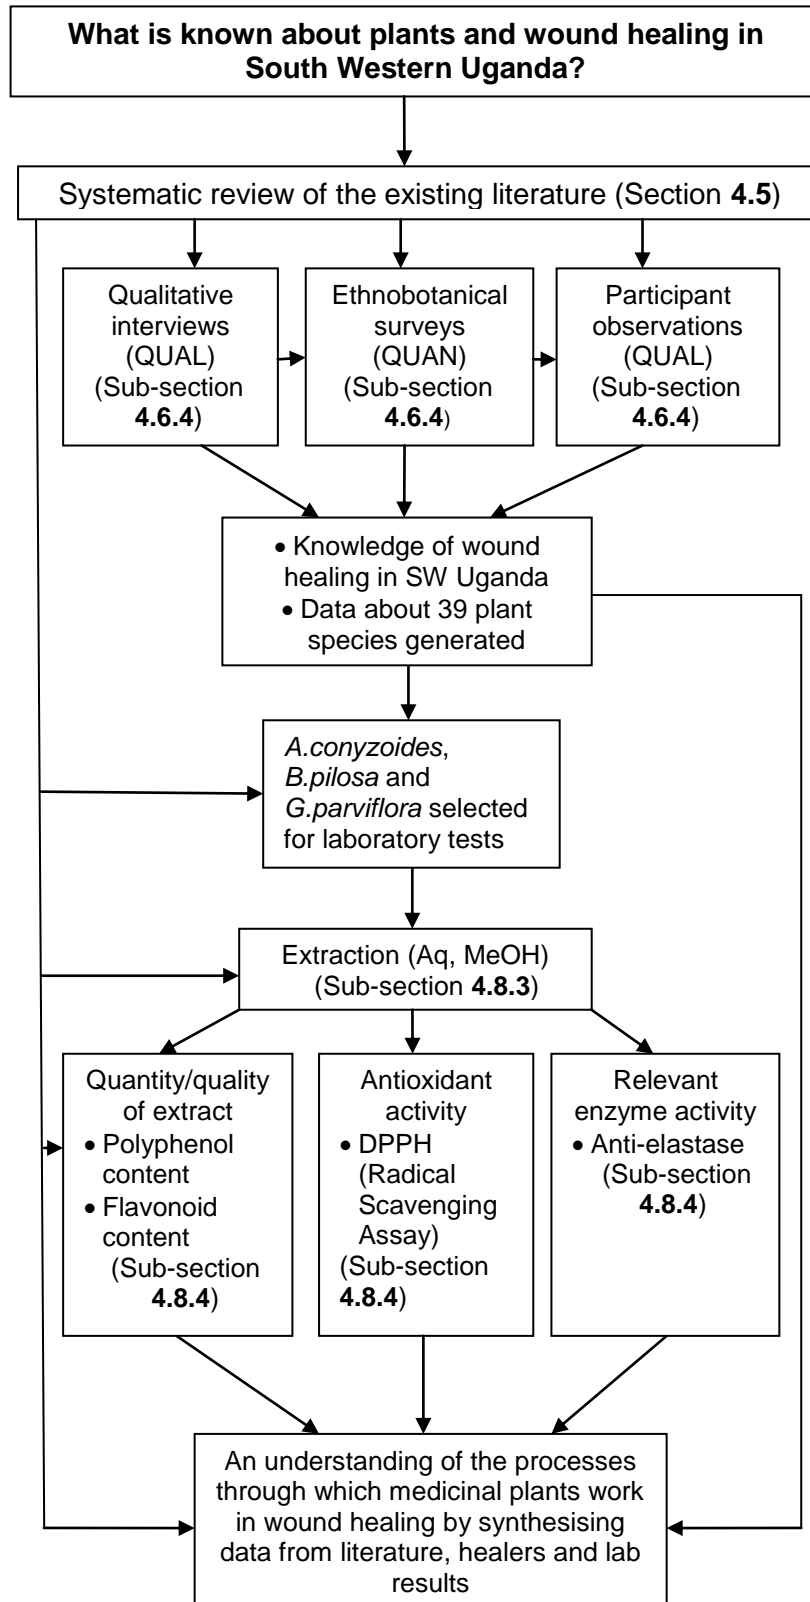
**What is known about plants and wound healing in South Western Uganda?**

Systematic review of the existing literature (Section **4.5**)

Qualitative interviews (QUAL) (Sub-section **4.6.4**)

Ethnobotanical surveys (QUAN) (Sub-section **4.6.4**)

Participant observations (QUAL) (Sub-section **4.6.4**)

• Knowledge of wound healing in SW Uganda
• Data about 39 plant species generated

*A.conyzoides*, *B.pilosa* and *G.parviflora* selected for laboratory tests

Extraction (Aq, MeOH) (Sub-section **4.8.3**)

Quantity/quality of extract
• Polyphenol content
• Flavonoid content
(Sub-section **4.8.4**)

Antioxidant activity
• DPPH (Radical Scavenging Assay)
(Sub-section **4.8.4**)

Relevant enzyme activity
• Anti-elastase (Sub-section **4.8.4**)

An understanding of the processes through which medicinal plants work in wound healing by synthesising data from literature, healers and lab results